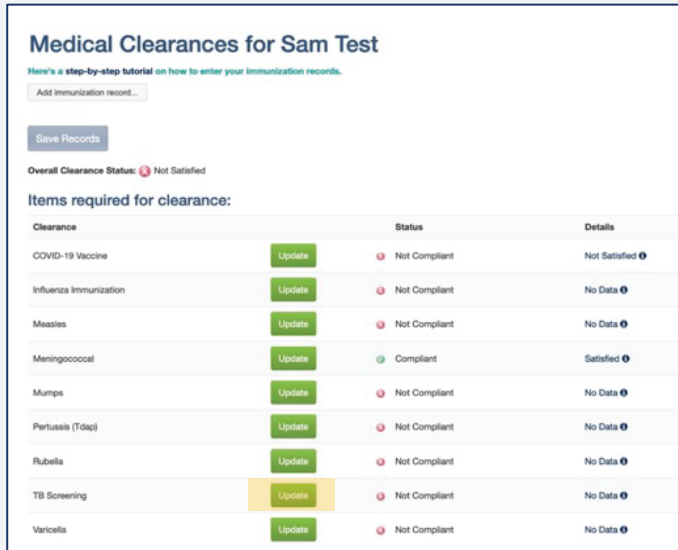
Medical Clearances for Sam Test

Here's a step-by-step tutorial on how to enter your immunization records.

Add immunization record...

Save Records

Overall Clearance Status: Not Satisfied

Items required for clearance:

| Clearance | | Status | Details |
|---|---|---|---|
| COVID-19 Vaccine | Update | Not Compliant | Not Satisfied |
| Influenza Immunization | Update | Not Compliant | No Data |
| Measles | Update | Not Compliant | No Data |
| Meningococcal | Update | Compliant | Satisfied |
| Mumps | Update | Not Compliant | No Data |
| Pertussis (Tdap) | Update | Not Compliant | No Data |
| Rubella | Update | Not Compliant | No Data |
| TB Screening | Update | Not Compliant | No Data |
| Varicella | Update | Not Compliant | No Data |